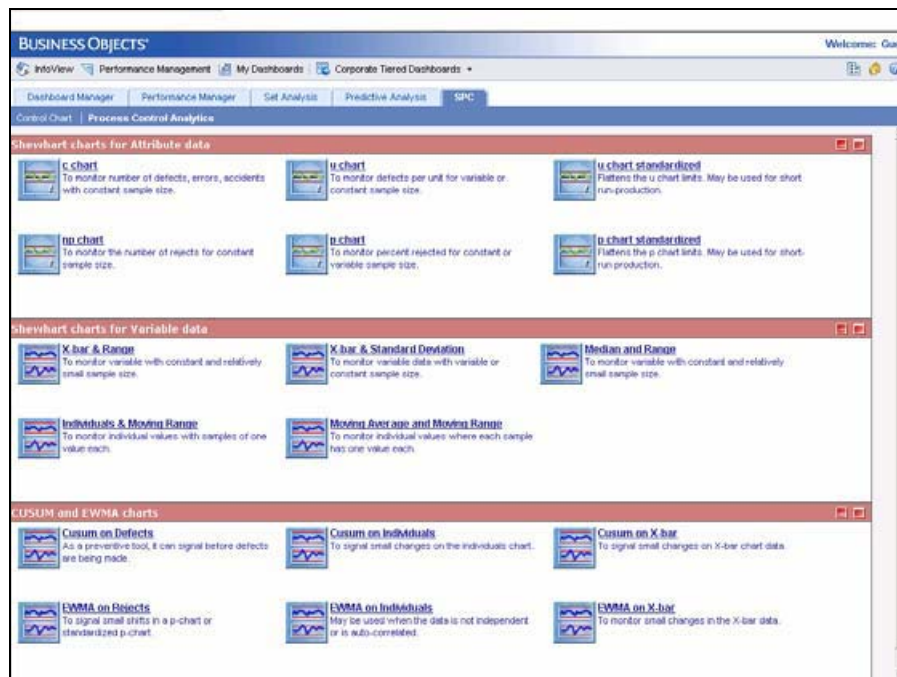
BUSINESS OBJECTS

Welcome: Gu

InfoView | Performance Management | My Dashboards | Corporate Tiered Dashboards ▾

Dashboard Manager | Performance Manager | Set Analysis | Predictive Analysis | SPC

Control Chart | Process Control Analytics

Shewhart charts for Attribute data

c chart
To monitor number of defects, errors, accidents with constant sample size.

u chart
To monitor defects per unit for variable or constant sample size.

u chart standardized
Flattens the u chart limits. May be used for short run-production.

np chart
To monitor the number of rejects for constant sample size.

p chart
To monitor percent rejected for constant or variable sample size.

p chart standardized
Flattens the p chart limits. May be used for short run-production.

Shewhart charts for Variable data

X-bar & Range
To monitor variable with constant and relatively small sample size.

X-bar & Standard Deviation
To monitor variable data with variable or constant sample size.

Median and Range
To monitor variable with constant and relatively small sample size.

Individuals & Moving Range
To monitor individual values with samples of one value each.

Moving Average and Moving Range
To monitor individual values where each sample has one value each.

CUSUM and EWMA charts

Cusum on Defects
As a preventive tool, it can signal before defects are being made.

Cusum on Individuals
To signal small changes on the individuals chart.

Cusum on X-bar
To signal small changes on X-bar chart data.

EWMA on Rejects
To signal small shifts in a p-chart or standardized p-chart.

EWMA on Individuals
May be used when the data is not independent or is auto-correlated.

EWMA on X-bar
To monitor small changes in the X-bar data.